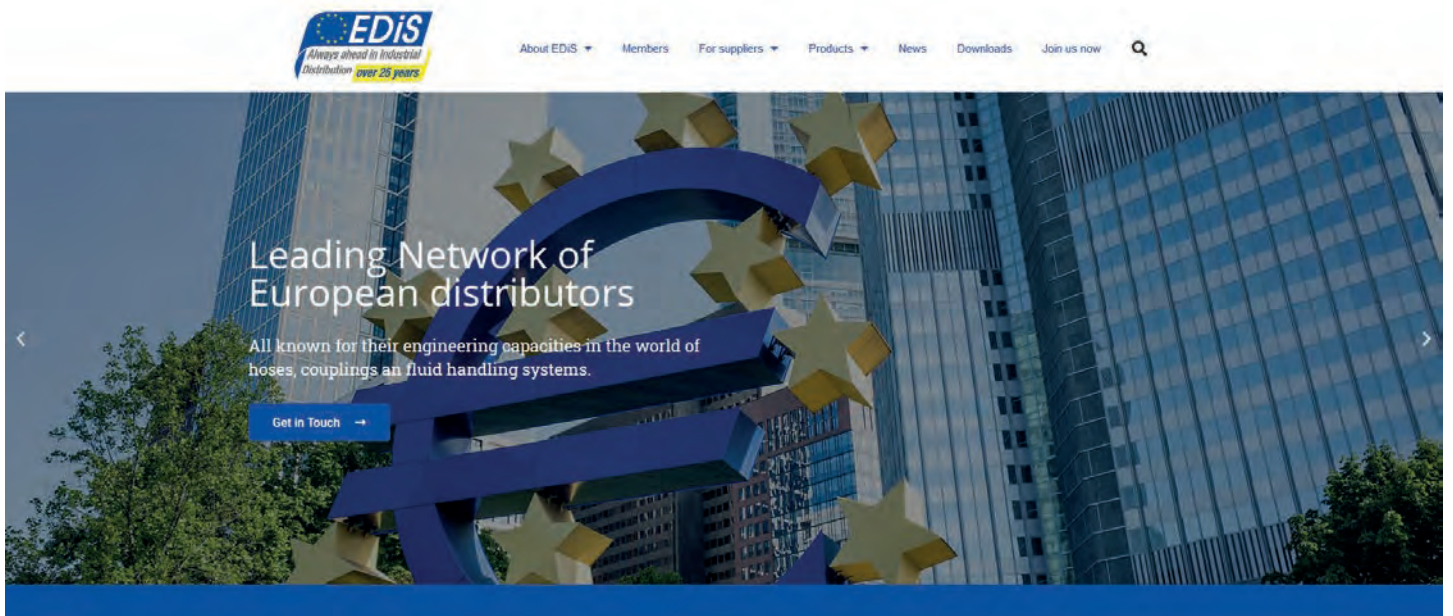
EDiS
Always ahead in Industrial Distribution over 25 years

About EDiS ▾ Members For suppliers ▾ Products ▾ News Downloads Join us now

Leading Network of European distributors

All known for their engineering capacities in the world of hoses, couplings an fluid handling systems.

Get in Touch →